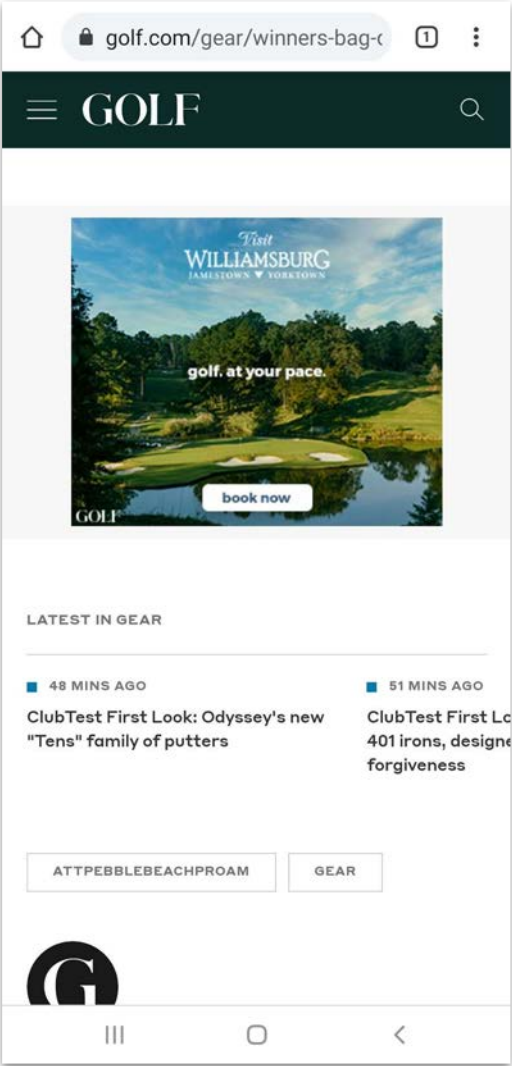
golf.com/gear/winners-bag-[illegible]

1

GOLF

Visit
WILLIAMSBURG
JAMESTOWN ▼ YORKTOWN

golf. at your pace.

book now

GOLF

LATEST IN GEAR

48 MINS AGO

ClubTest First Look: Odyssey's new "Tens" family of putters

51 MINS AGO

ClubTest First Lo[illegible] 401 irons, designe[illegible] forgiveness

ATTPEBBLEBEACHPROAM

GEAR

G